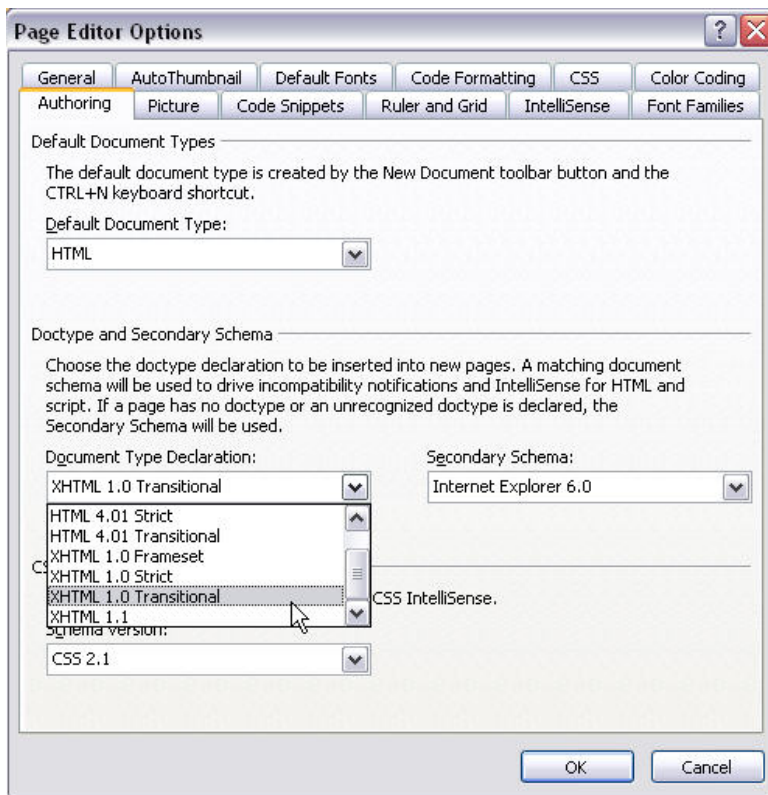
Page Editor Options

General | AutoThumbnail | Default Fonts | Code Formatting | CSS | Color Coding
Authoring | Picture | Code Snippets | Ruler and Grid | IntelliSense | Font Families

Default Document Types

The default document type is created by the New Document toolbar button and the CTRL+N keyboard shortcut.

Default Document Type:

HTML

Doctype and Secondary Schema

Choose the doctype declaration to be inserted into new pages. A matching document schema will be used to drive incompatibility notifications and IntelliSense for HTML and script. If a page has no doctype or an unrecognized doctype is declared, the Secondary Schema will be used.

Document Type Declaration:

XHTML 1.0 Transitional

HTML 4.01 Strict
HTML 4.01 Transitional
XHTML 1.0 Frameset
XHTML 1.0 Strict
XHTML 1.0 Transitional
XHTML 1.1

Secondary Schema:

Internet Explorer 6.0

CS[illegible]

CSS IntelliSense.

Schema version:

CSS 2.1

OK

Cancel